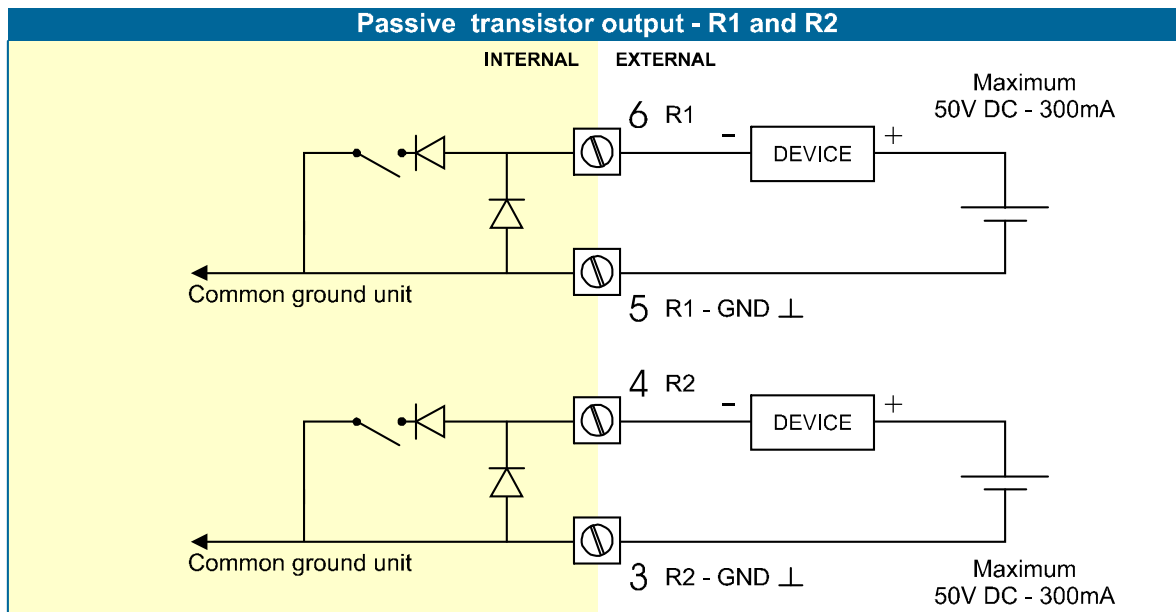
Passive transistor output - R1 and R2

INTERNAL EXTERNAL

Maximum
50V DC - 300mA

6 R1

-

DEVICE

+

Common ground unit

5 R1 - GND ⊥

4 R2

-

DEVICE

+

Common ground unit

3 R2 - GND ⊥

Maximum
50V DC - 300mA